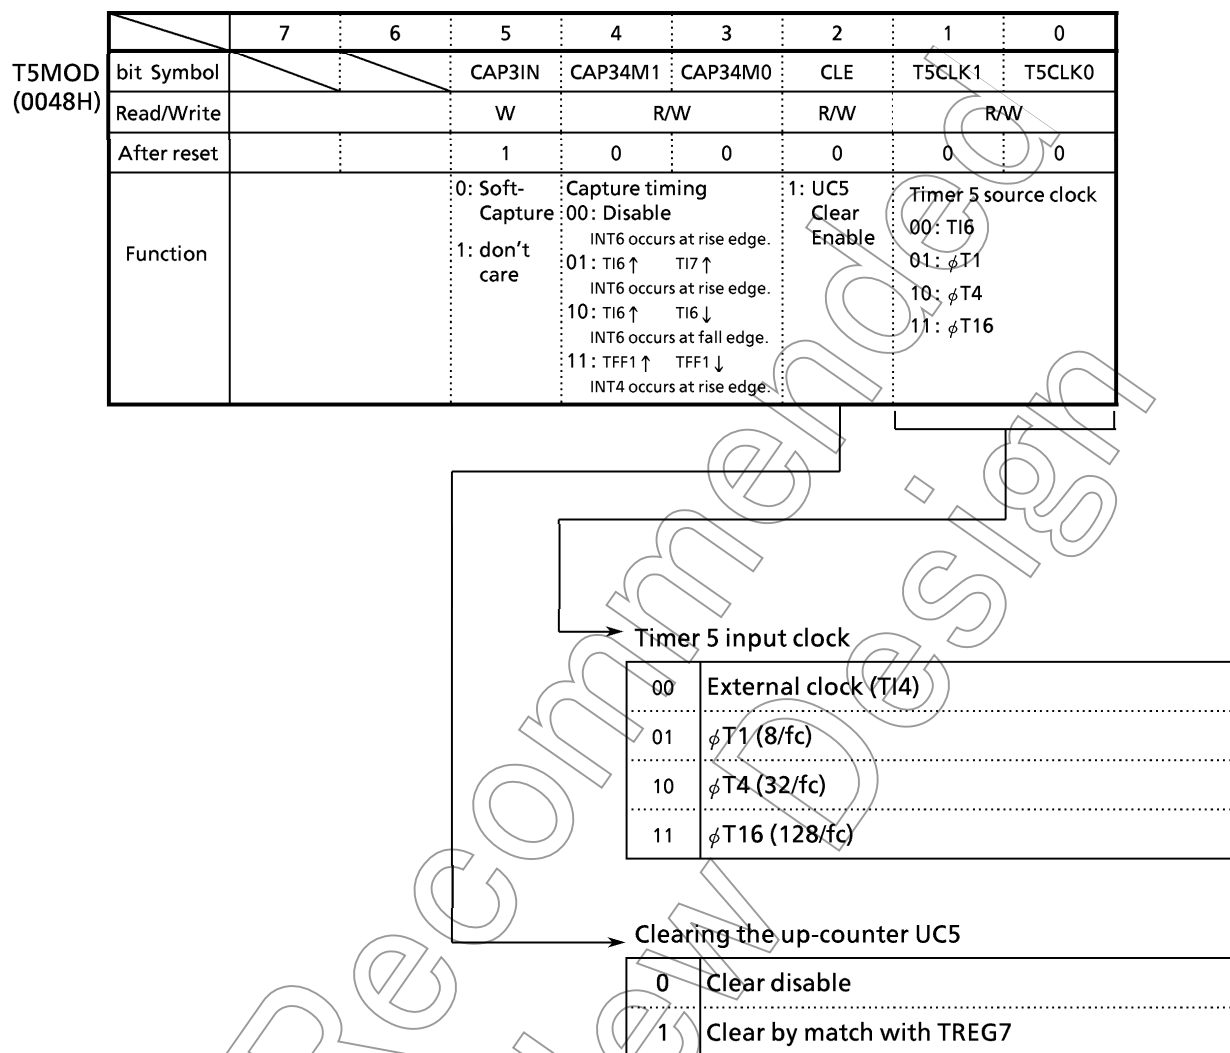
T5MOD (0048H)

| | 7 | 6 | 5 | 4 | 3 | 2 | 1 | 0 |
|---|---|---|---|---|---|---|---|---|
| bit Symbol | | | CAP3IN | CAP34M1 | CAP34M0 | CLE | T5CLK1 | T5CLK0 |
| Read/Write | | | W | R/W | | R/W | R/W | |
| After reset | | | 1 | 0 | 0 | 0 | 0 | 0 |
| Function | | | 0: Soft-Capture 1: don't care | Capture timing 00: Disable INT6 occurs at rise edge. 01: TI6 ↑ TI7 ↑ INT6 occurs at rise edge. 10: TI6 ↑ TI6 ↓ INT6 occurs at fall edge. 11: TFF1 ↑ TFF1 ↓ INT4 occurs at rise edge. | | 1: UC5 Clear Enable | Timer 5 source clock 00: TI6 01: $\phi$T1 10: $\phi$T4 11: $\phi$T16 | |

Timer 5 input clock

| | |
|---|---|
| 00 | External clock (TI4) |
| 01 | $\phi$T1 (8/fc) |
| 10 | $\phi$T4 (32/fc) |
| 11 | $\phi$T16 (128/fc) |

Clearing the up-counter UC5

| | |
|---|---|
| 0 | Clear disable |
| 1 | Clear by match with TREG7 |

Not Recommended for New Design